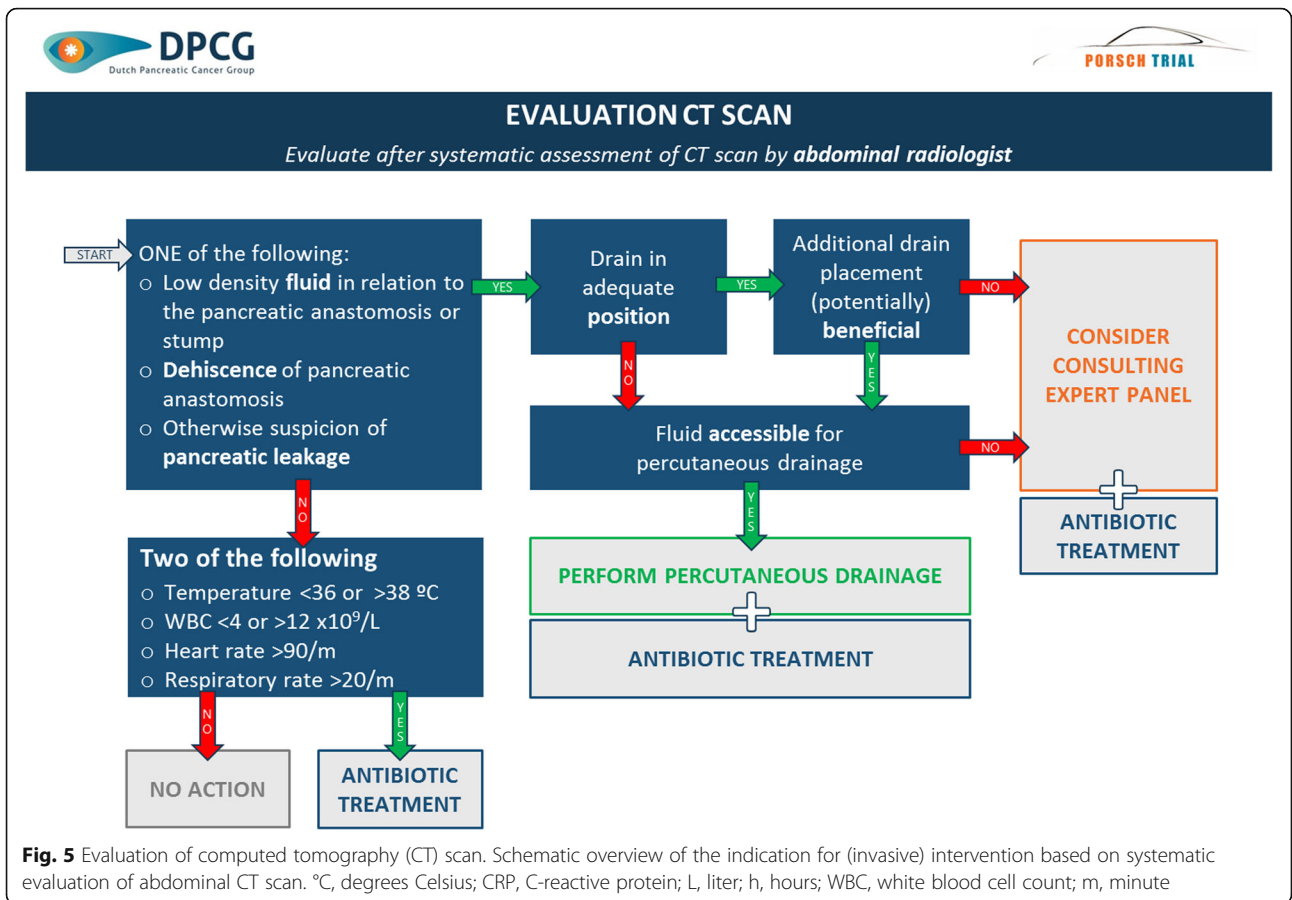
DPCG
Dutch Pancreatic Cancer Group

PORSCH TRIAL

EVALUATION CT SCAN
Evaluate after systematic assessment of CT scan by **abdominal radiologist**

START

ONE of the following:
○ Low density **fluid** in relation to the pancreatic anastomosis or stump
○ **Dehiscence** of pancreatic anastomosis
○ Otherwise suspicion of **pancreatic leakage**

YES

Drain in adequate **position**

YES

Additional drain placement (potentially) **beneficial**

NO

CONSIDER CONSULTING EXPERT PANEL

NO

YES

Fluid **accessible** for percutaneous drainage

NO

ANTIBIOTIC TREATMENT

NO

YES

Two of the following
○ Temperature <36 or >38 ºC
○ WBC <4 or >12 x$10^9$/L
○ Heart rate >90/m
○ Respiratory rate >20/m

PERFORM PERCUTANEOUS DRAINAGE

ANTIBIOTIC TREATMENT

NO

YES

NO ACTION

ANTIBIOTIC TREATMENT

**Fig. 5** Evaluation of computed tomography (CT) scan. Schematic overview of the indication for (invasive) intervention based on systematic evaluation of abdominal CT scan. °C, degrees Celsius; CRP, C-reactive protein; L, liter; h, hours; WBC, white blood cell count; m, minute